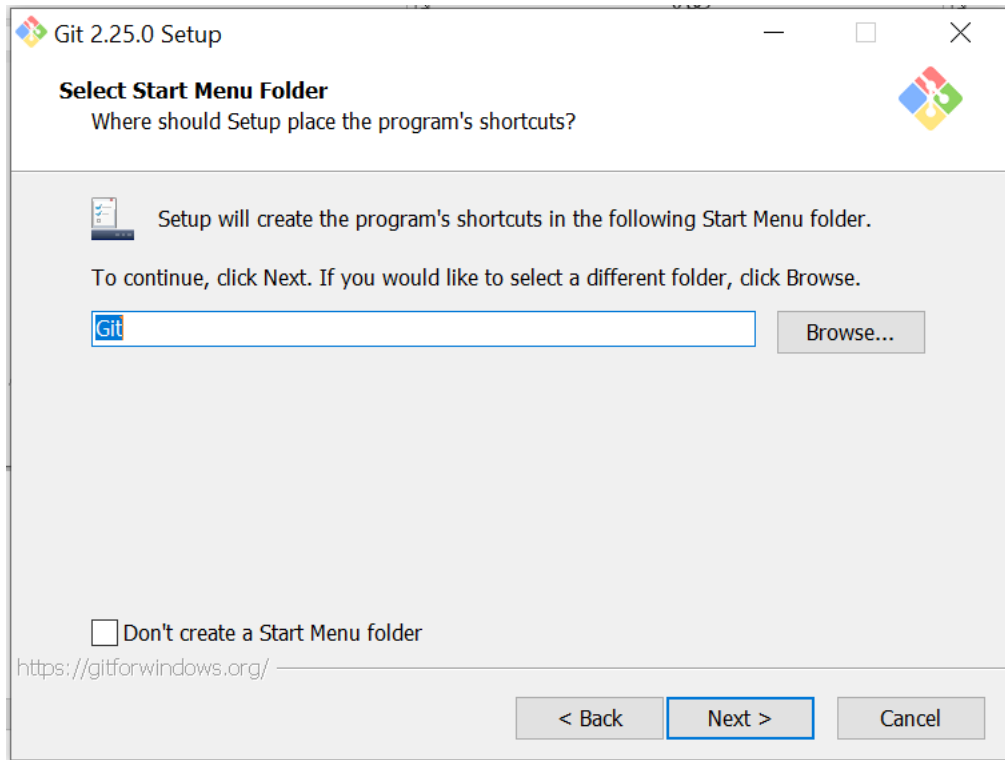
Git 2.25.0 Setup

Select Start Menu Folder
Where should Setup place the program's shortcuts?

Setup will create the program's shortcuts in the following Start Menu folder.

To continue, click Next. If you would like to select a different folder, click Browse.

Git

Browse...

Don't create a Start Menu folder

https://gitforwindows.org/

< Back

Next >

Cancel